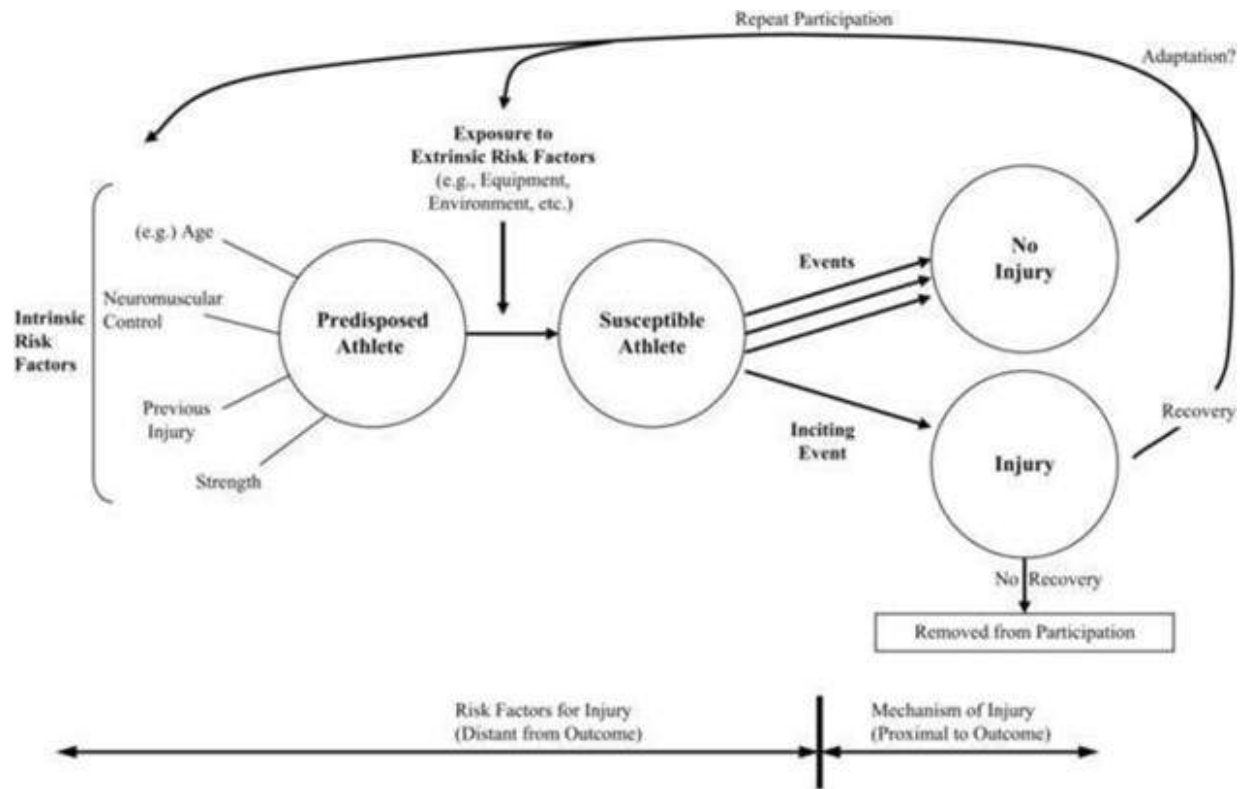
Repeat Participation

Adaptation?

Exposure to Extrinsic Risk Factors (e.g., Equipment, Environment, etc.)

Intrinsic Risk Factors

(e.g.) Age

Neuromuscular Control

Previous Injury

Strength

Predisposed Athlete

Susceptible Athlete

Events

No Injury

Inciting Event

Injury

Recovery

No Recovery

Removed from Participation

Risk Factors for Injury (Distant from Outcome)

Mechanism of Injury (Proximal to Outcome)